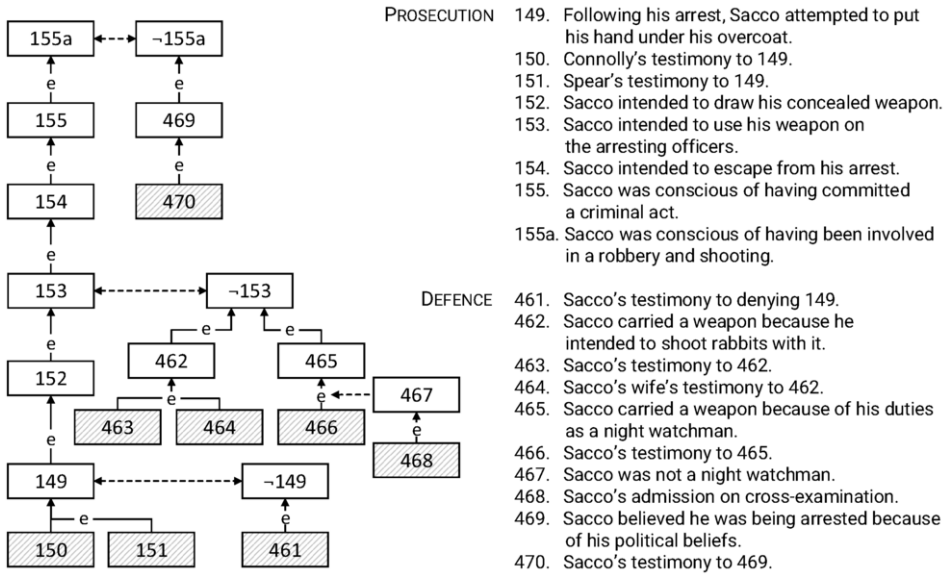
155a ¬155a
e e
155 469
e e
154 470
e
153 ¬153
e e e
462 465
e e 467
152 e
463 464 466 e
e 468
149 ¬149
e e
150 151 461

PROSECUTION
149. Following his arrest, Sacco attempted to put his hand under his overcoat.
150. Connolly's testimony to 149.
151. Spear's testimony to 149.
152. Sacco intended to draw his concealed weapon.
153. Sacco intended to use his weapon on the arresting officers.
154. Sacco intended to escape from his arrest.
155. Sacco was conscious of having committed a criminal act.
155a. Sacco was conscious of having been involved in a robbery and shooting.

DEFENCE
461. Sacco's testimony to denying 149.
462. Sacco carried a weapon because he intended to shoot rabbits with it.
463. Sacco's testimony to 462.
464. Sacco's wife's testimony to 462.
465. Sacco carried a weapon because of his duties as a night watchman.
466. Sacco's testimony to 465.
467. Sacco was not a night watchman.
468. Sacco's admission on cross-examination.
469. Sacco believed he was being arrested because of his political beliefs.
470. Sacco's testimony to 469.